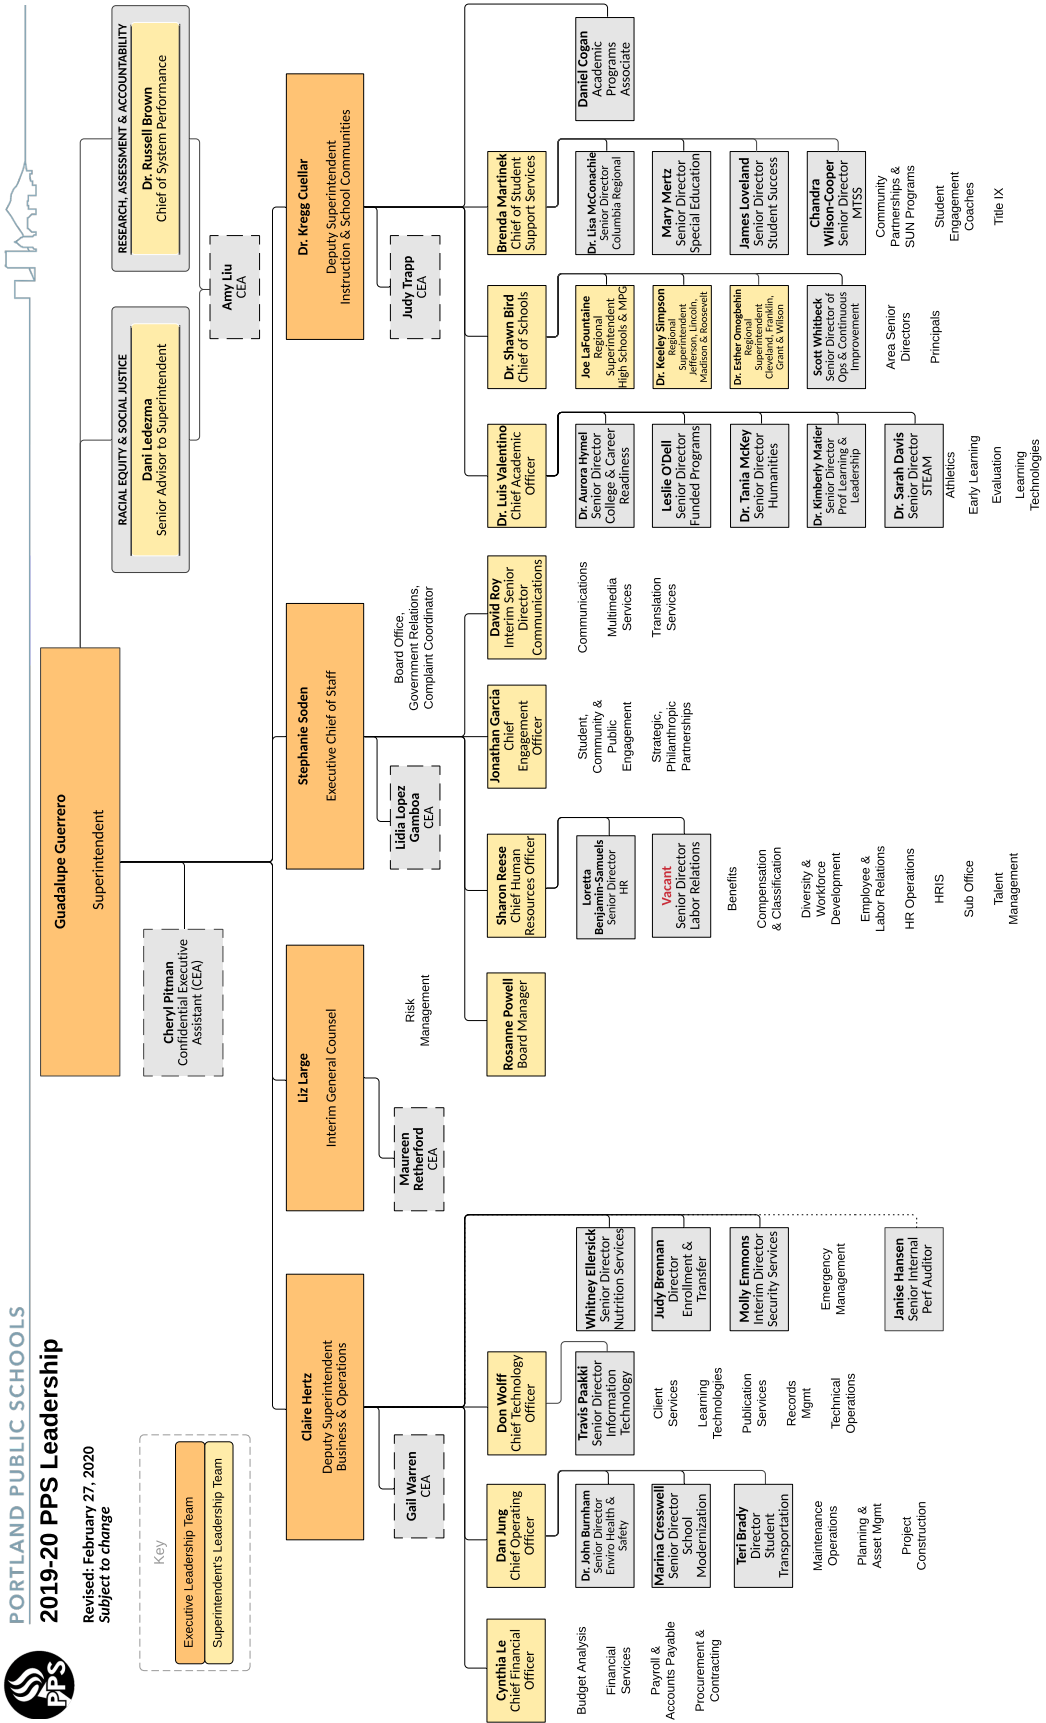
PORTLAND PUBLIC SCHOOLS

2019-20 PPS Leadership

Revised: February 27, 2020
Subject to change

PPS

Key
Executive Leadership Team
Superintendent's Leadership Team

Guadalupe Guerrero
Superintendent

Cheryl Pitman
Confidential Executive Assistant (CEA)

RACIAL EQUITY & SOCIAL JUSTICE
Dani Ledezma
Senior Advisor to Superintendent

RESEARCH, ASSESSMENT & ACCOUNTABILITY
Dr. Russell Brown
Chief of System Performance

Amy Liu
CEA

Dr. Kregg Cuellar
Deputy Superintendent
Instruction & School Communities

Judy Trapp
CEA

Daniel Cogan
Academic Programs Associate

Brenda Martinek
Chief of Student Support Services

Dr. Lisa McConachie
Senior Director
Columbia Regional

Mary Mertz
Senior Director
Special Education

James Loveland
Senior Director
Student Success

Chandra Wilson-Cooper
Senior Director
MTSS

Community Partnerships & SUN Programs

Student Engagement Coaches

Title IX

Dr. Shawn Bird
Chief of Schools

Joe LaFountaine
Regional Superintendent
High Schools & MPG

Dr. Keeley Simpson
Regional Superintendent
Jefferson, Lincoln, Madison & Roosevelt

Dr. Esther Omogbehin
Regional Superintendent
Cleveland, Franklin, Grant & Wilson

Scott Whitbeck
Senior Director of Ops & Continuous Improvement

Area Senior Directors

Principals

Dr. Luis Valentino
Chief Academic Officer

Dr. Aurora Hymel
Senior Director
College & Career Readiness

Leslie O'Dell
Senior Director
Funded Programs

Dr. Tania McKey
Senior Director
Humanities

Dr. Kimberly Matier
Senior Director
Prof Learning & Leadership

Dr. Sarah Davis
Senior Director
STEAM

Athletics

Early Learning

Evaluation

Learning Technologies

Stephanie Soden
Executive Chief of Staff

Board Office, Government Relations, Complaint Coordinator

Lidia Lopez Gamboa
CEA

David Roy
Interim Senior Director
Communications

Communications

Multimedia Services

Translation Services

Jonathan Garcia
Chief Engagement Officer

Student, Community & Public Engagement

Strategic, Philanthropic Partnerships

Sharon Reese
Chief Human Resources Officer

Loretta Benjamin-Samuels
Senior Director
HR

Vacant
Senior Director
Labor Relations

Benefits

Compensation & Classification

Diversity & Workforce Development

Employee & Labor Relations

HR Operations

HRIS

Sub Office

Talent Management

Rosanne Powell
Board Manager

Liz Large
Interim General Counsel

Risk Management

Maureen Retherford
CEA

Claire Hertz
Deputy Superintendent
Business & Operations

Gail Warren
CEA

Whitney Ellersick
Senior Director
Nutrition Services

Judy Brennan
Director
Enrollment & Transfer

Molly Emmons
Interim Director
Security Services

Emergency Management

Janise Hansen
Senior Internal Perf Auditor

Don Wolff
Chief Technology Officer

Travis Paakki
Senior Director
Information Technology

Client Services

Learning Technologies

Publication Services

Records Mgmt

Technical Operations

Dan Jung
Chief Operating Officer

Dr. John Burnham
Senior Director
Enviro Health & Safety

Marina Cresswell
Senior Director
School Modernization

Teri Brady
Director
Student Transportation

Maintenance Operations

Planning & Asset Mgmt

Project Construction

Cynthia Le
Chief Financial Officer

Budget Analysis

Financial Services

Payroll & Accounts Payable

Procurement & Contracting